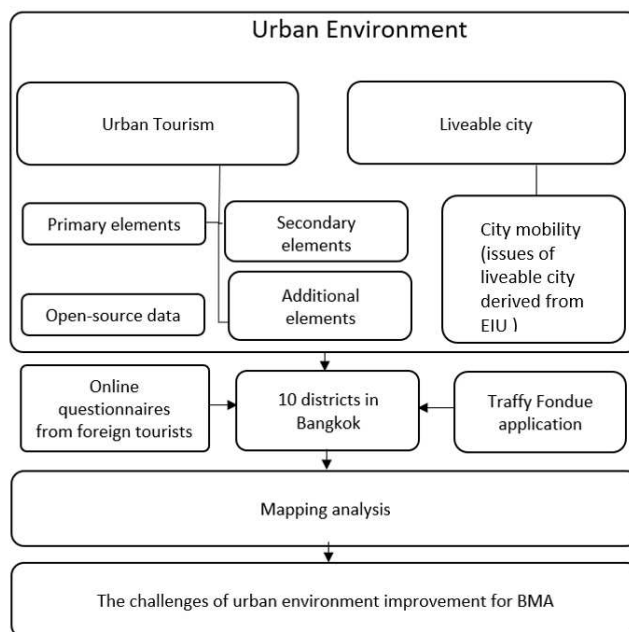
Urban Environment

Urban Tourism

Liveable city

Primary elements

Secondary elements

Additional elements

Open-source data

City mobility (issues of liveable city derived from EIU )

Online questionnaires from foreign tourists

10 districts in Bangkok

Traffy Fondue application

Mapping analysis

The challenges of urban environment improvement for BMA